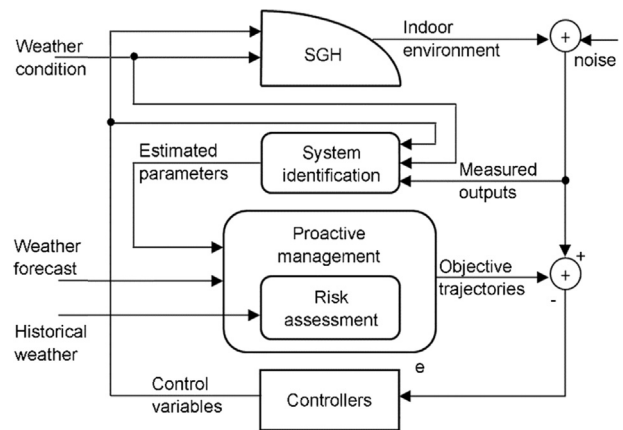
Weather condition

SGH

Indoor environment

+

noise

Estimated parameters

System identification

Measured outputs

Weather forecast

Proactive management

Objective trajectories

+

+

-

Risk assessment

Historical weather

e

Control variables

Controllers